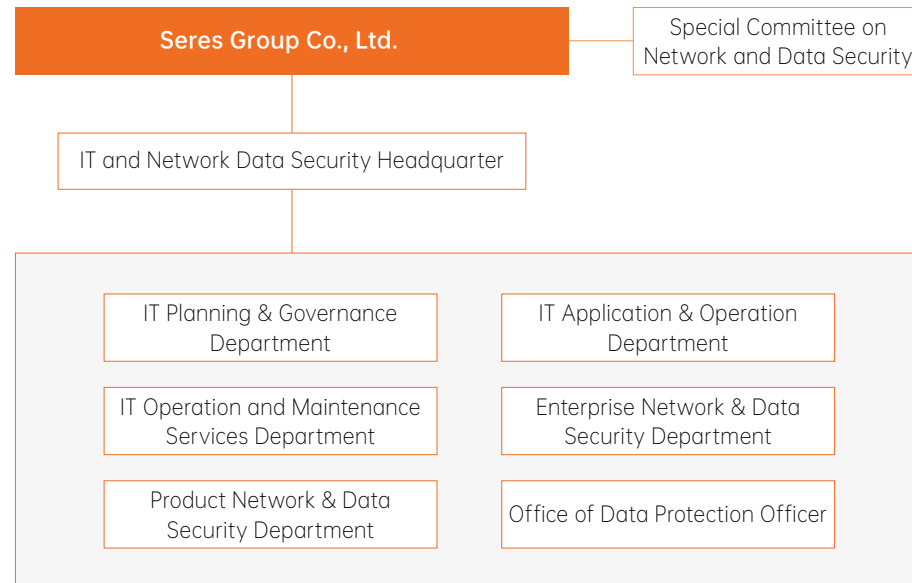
Seres Group Co., Ltd.

Special Committee on Network and Data Security

IT and Network Data Security Headquarter

IT Planning & Governance Department

IT Application & Operation Department

IT Operation and Maintenance Services Department

Enterprise Network & Data Security Department

Product Network & Data Security Department

Office of Data Protection Officer